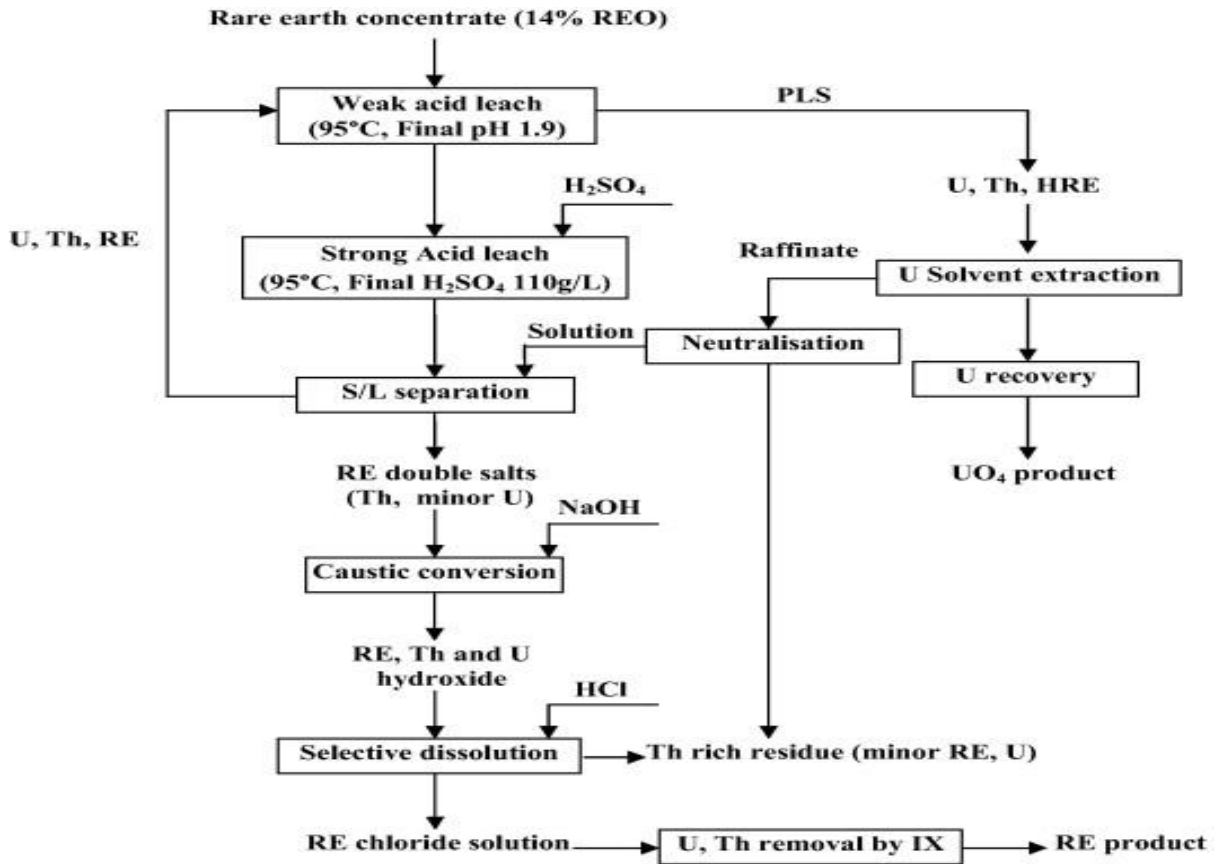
Rare earth concentrate (14% REO)

Weak acid leach
(95°C, Final pH 1.9)

PLS

U, Th, HRE

$H_2SO_4$

U, Th, RE

Strong Acid leach
(95°C, Final $H_2SO_4$ 110g/L)

Raffinate

U Solvent extraction

Solution

Neutralisation

S/L separation

U recovery

$UO_4$ product

RE double salts
(Th, minor U)

NaOH

Caustic conversion

RE, Th and U
hydroxide

HCl

Selective dissolution

Th rich residue (minor RE, U)

RE chloride solution

U, Th removal by IX

RE product